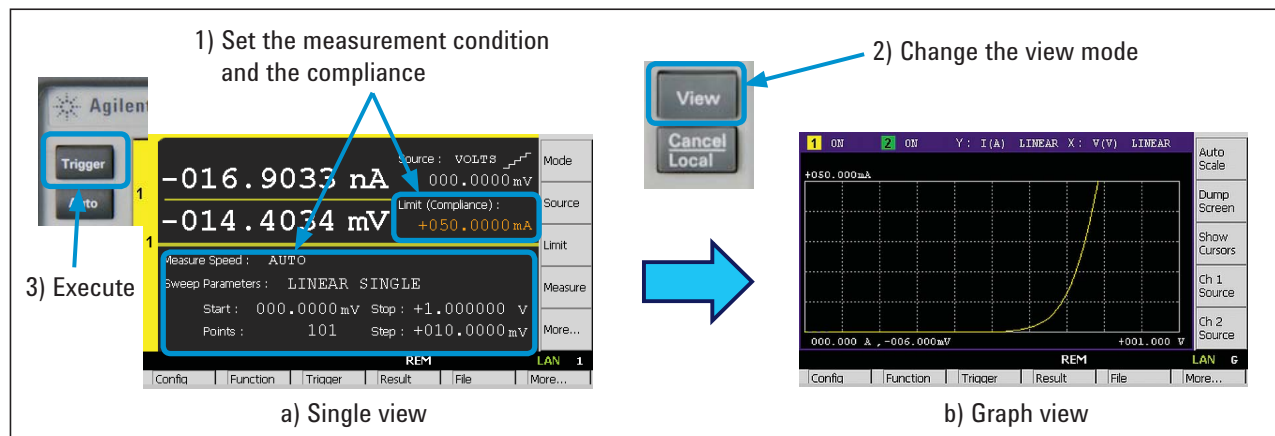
1) Set the measurement condition and the compliance

2) Change the view mode

Agilent

Trigger

Auto

3) Execute

1

-016.9033 nA

1

-014.4034 mV

Source : VOLTS

000.0000 mV

Limit (Compliance) :

+050.0000 mA

Mode

Source

Limit

Measure

More...

Measure Speed : AUTO

Sweep Parameters : LINEAR SINGLE

Start : 000.0000 mV Stop : +1.000000 V

Points : 101 Step : +010.0000 mV

REM

LAN 1

Config | Function | Trigger | Result | File | More...

a) Single view

View

Cancel Local

1 ON 2 ON Y : I(A) LINEAR X : V(V) LINEAR

+050.000mA

000.000 A , -006.000mV

+001.000 V

Auto Scale

Dump Screen

Show Cursors

Ch 1 Source

Ch 2 Source

REM

LAN G

Config | Function | Trigger | Result | File | More...

b) Graph view